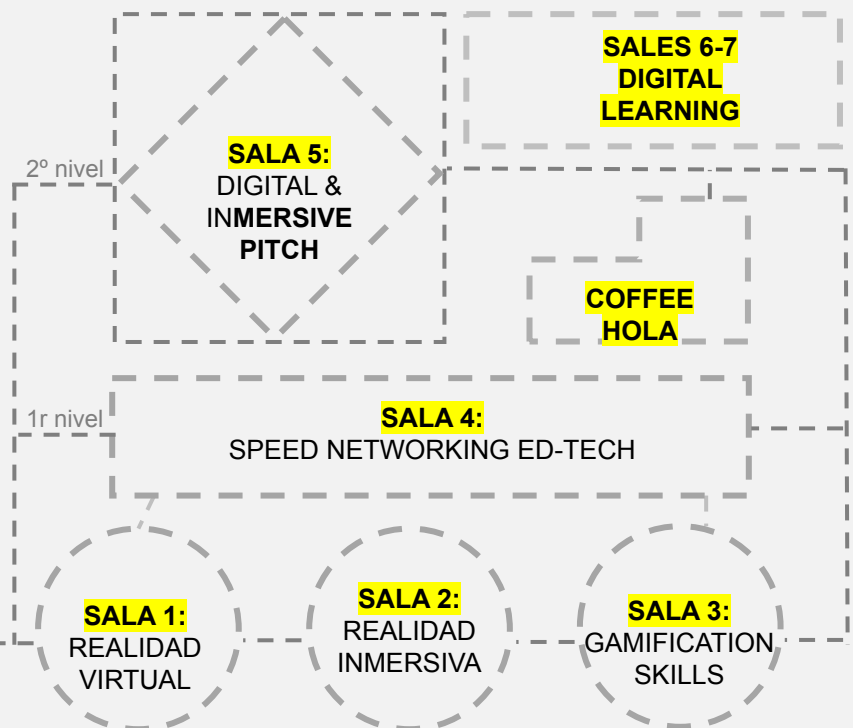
SALES 6-7
DIGITAL
LEARNING

2º nivel

SALA 5:
DIGITAL &
INMERSIVE
PITCH

COFFEE
HOLA

1r nivel

SALA 4:
SPEED NETWORKING ED-TECH

SALA 1:
REALIDAD
VIRTUAL

SALA 2:
REALIDAD
INMERSIVA

SALA 3:
GAMIFICATION
SKILLS